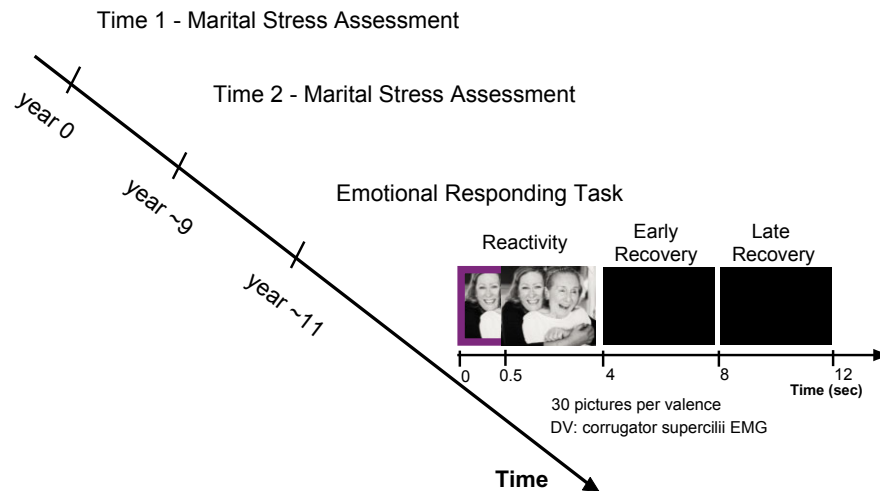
Time 1 - Marital Stress Assessment

Time 2 - Marital Stress Assessment

Emotional Responding Task

year 0

year ~9

year ~11

Reactivity

Early Recovery

Late Recovery

0 0.5 4 8 12

Time (sec)

30 pictures per valence
DV: corrugator supercilii EMG

Time